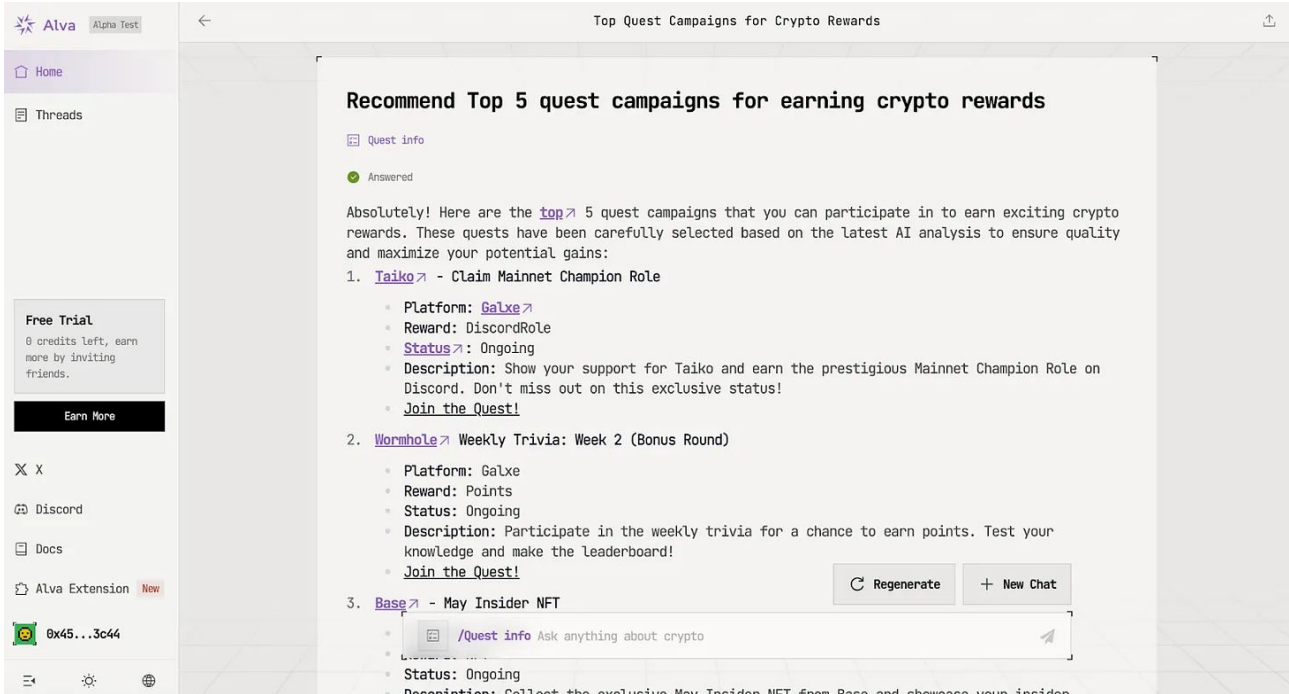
Alva Alpha Test

Home

Threads

Free Trial
0 credits left, earn more by inviting friends.

Earn More

X

Discord

Docs

Alva Extension New

0x45...3c44

Top Quest Campaigns for Crypto Rewards

Recommend Top 5 quest campaigns for earning crypto rewards

Quest info

Answered

Absolutely! Here are the top 5 quest campaigns that you can participate in to earn exciting crypto rewards. These quests have been carefully selected based on the latest AI analysis to ensure quality and maximize your potential gains:

1. Taiko - Claim Mainnet Champion Role
- Platform: Galxe
- Reward: DiscordRole
- Status: Ongoing
- Description: Show your support for Taiko and earn the prestigious Mainnet Champion Role on Discord. Don't miss out on this exclusive status!
- Join the Quest!

2. Wormhole Weekly Trivia: Week 2 (Bonus Round)
- Platform: Galxe
- Reward: Points
- Status: Ongoing
- Description: Participate in the weekly trivia for a chance to earn points. Test your knowledge and make the leaderboard!
- Join the Quest!

3. Base - May Insider NFT
- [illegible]
- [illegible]
- Status: Ongoing
- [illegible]

Regenerate

New Chat

/Quest info Ask anything about crypto